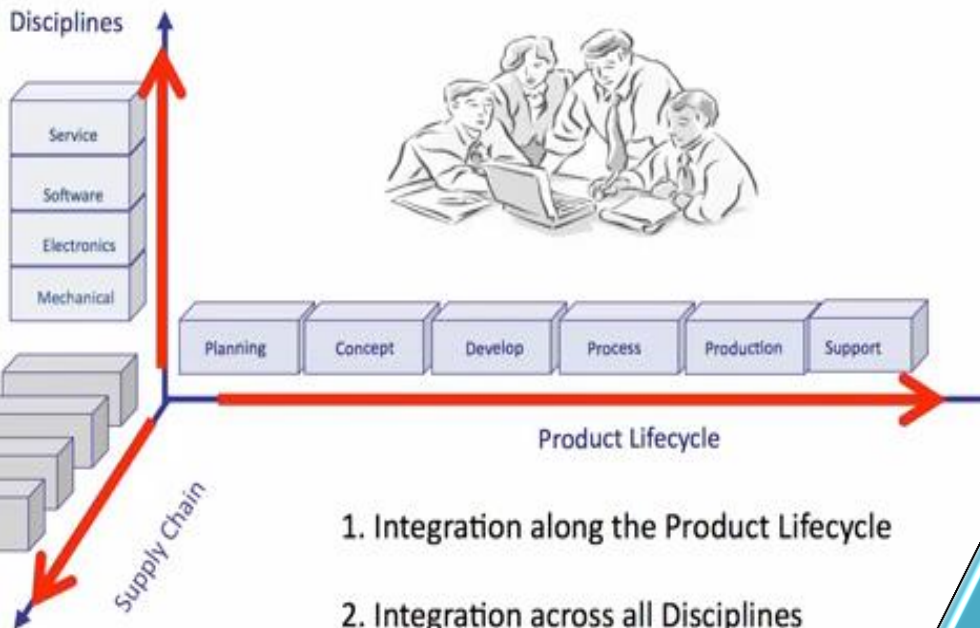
Disciplines

Service

Software

Electronics

Mechanical

Planning

Concept

Develop

Process

Production

Support

Product Lifecycle

Supply Chain

1. Integration along the Product Lifecycle

2. Integration across all Disciplines